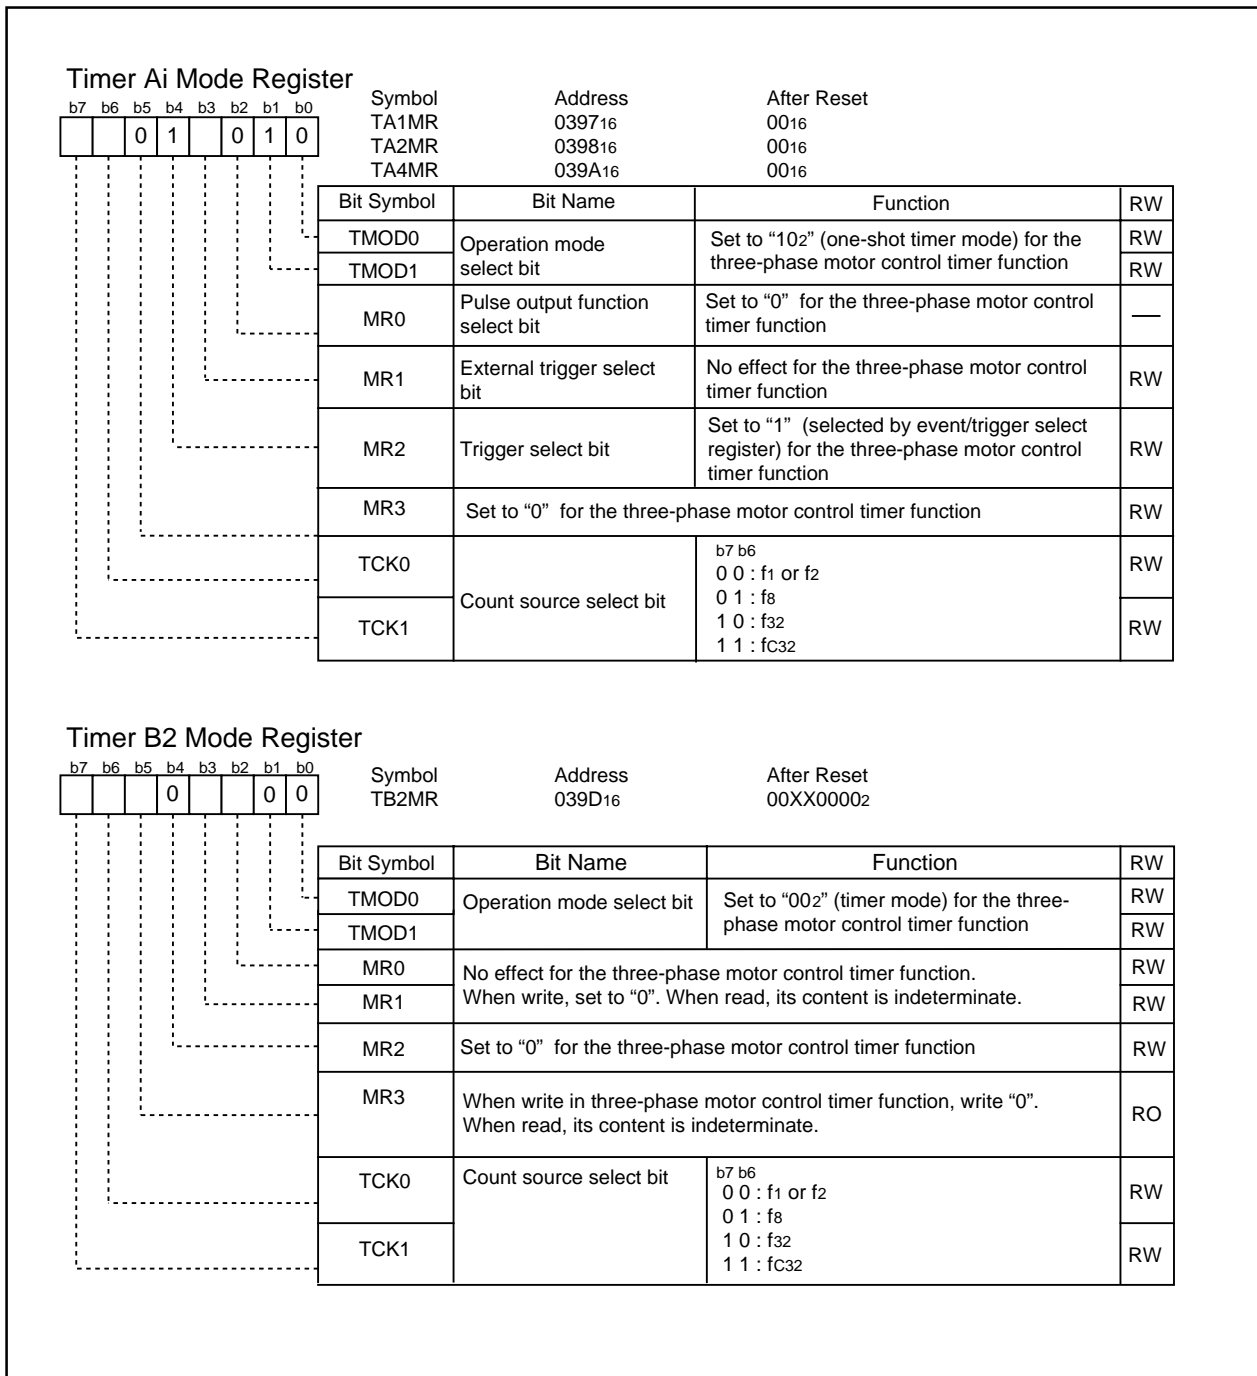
Timer Ai Mode Register

| b7 | b6 | b5 | b4 | b3 | b2 | b1 | b0 |
|---|---|---|---|---|---|---|---|
| | | 0 | 1 | | 0 | 1 | 0 |

| Symbol | Address | After Reset |
|---|---|---|
| TA1MR | $0397_{16}$ | $00_{16}$ |
| TA2MR | $0398_{16}$ | $00_{16}$ |
| TA4MR | $039A_{16}$ | $00_{16}$ |

| Bit Symbol | Bit Name | Function | RW |
|---|---|---|---|
| TMOD0 | Operation mode select bit | Set to “$10_2$” (one-shot timer mode) for the three-phase motor control timer function | RW |
| TMOD1 | | | RW |
| MR0 | Pulse output function select bit | Set to “0” for the three-phase motor control timer function | — |
| MR1 | External trigger select bit | No effect for the three-phase motor control timer function | RW |
| MR2 | Trigger select bit | Set to “1” (selected by event/trigger select register) for the three-phase motor control timer function | RW |
| MR3 | Set to “0” for the three-phase motor control timer function | | RW |
| TCK0 | Count source select bit | b7 b6<br>0 0 : $f_1$ or $f_2$<br>0 1 : $f_8$<br>1 0 : $f_{32}$<br>1 1 : $fC_{32}$ | RW |
| TCK1 | | | RW |

Timer B2 Mode Register

| b7 | b6 | b5 | b4 | b3 | b2 | b1 | b0 |
|---|---|---|---|---|---|---|---|
| | | | 0 | | | 0 | 0 |

| Symbol | Address | After Reset |
|---|---|---|
| TB2MR | $039D_{16}$ | $00XX0000_2$ |

| Bit Symbol | Bit Name | Function | RW |
|---|---|---|---|
| TMOD0 | Operation mode select bit | Set to “$00_2$” (timer mode) for the three-phase motor control timer function | RW |
| TMOD1 | | | RW |
| MR0 | No effect for the three-phase motor control timer function. When write, set to “0”. When read, its content is indeterminate. | | RW |
| MR1 | | | RW |
| MR2 | Set to “0” for the three-phase motor control timer function | | RW |
| MR3 | When write in three-phase motor control timer function, write “0”. When read, its content is indeterminate. | | RO |
| TCK0 | Count source select bit | b7 b6<br>0 0 : $f_1$ or $f_2$<br>0 1 : $f_8$<br>1 0 : $f_{32}$<br>1 1 : $fC_{32}$ | RW |
| TCK1 | | | RW |